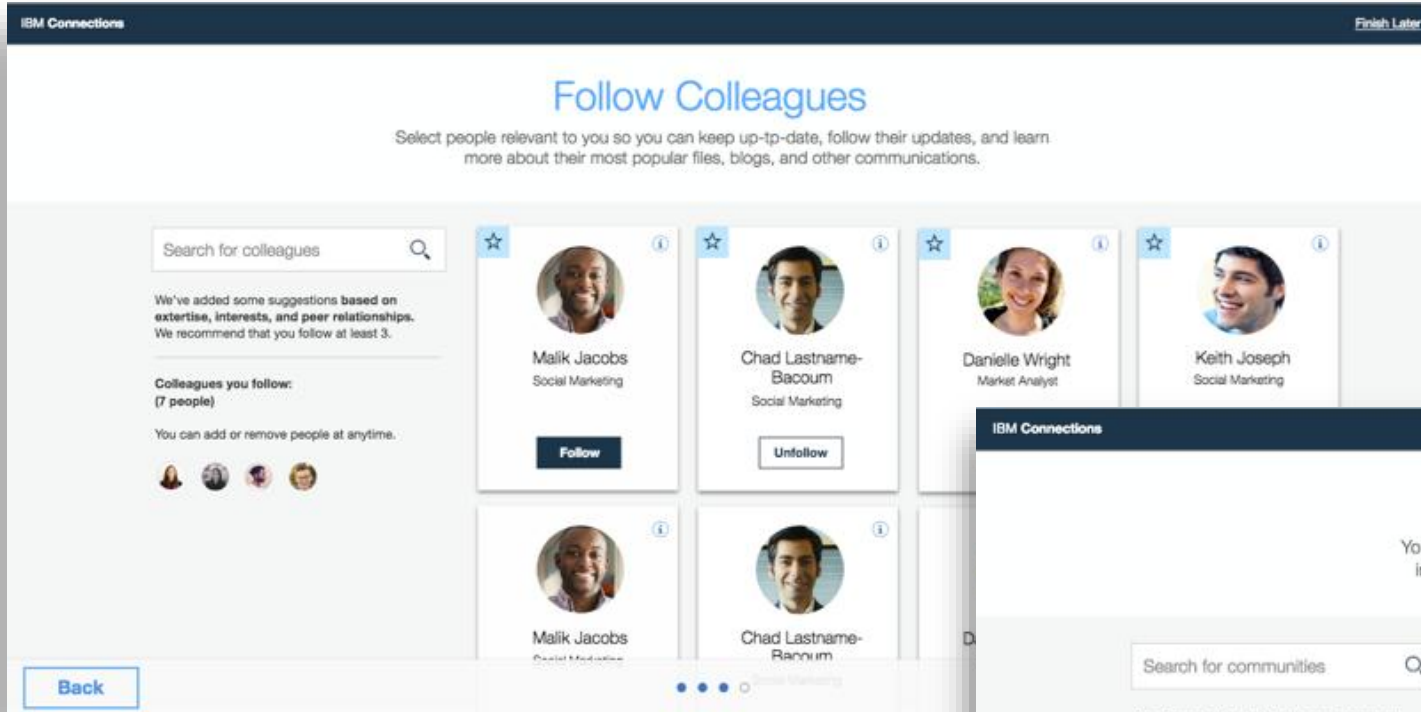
IBM Connections

Finish Later

Follow Colleagues

Select people relevant to you so you can keep up-tp-date, follow their updates, and learn more about their most popular files, blogs, and other communications.

Search for colleagues

We've added some suggestions **based on extertise, interests, and peer relationships.** We recommend that you follow at least 3.

**Colleagues you follow: (7 people)**

You can add or remove people at anytime.

Malik Jacobs
Social Marketing
Follow

Chad Lastname-Bacoum
Social Marketing
Unfollow

Danielle Wright
Market Analyst

Keith Joseph
Social Marketing

Malik Jacobs
Social Marketing

Chad Lastname-Bacoum
Social Marketing

D

IBM Connections

Yo
i

Search for communities

Back